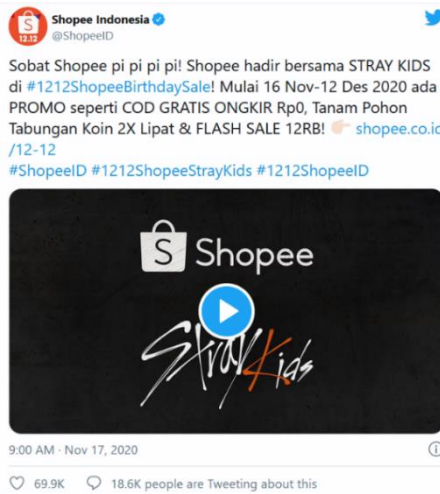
12.12
Shopee Indonesia
@ShopeeID

Sobat Shopee pi pi pi pi! Shopee hadir bersama STRAY KIDS di #1212ShopeeBirthdaySale! Mulai 16 Nov-12 Des 2020 ada PROMO seperti COD GRATIS ONGKIR Rp0, Tanam Pohon Tabungan Koin 2X Lipat & FLASH SALE 12RB! 👉🏻 shopee.co.id/12-12
#ShopeeID #1212ShopeeStrayKids #1212ShopeeID

Shopee
Stray Kids

9:00 AM · Nov 17, 2020

69.9K 18.6K people are Tweeting about this